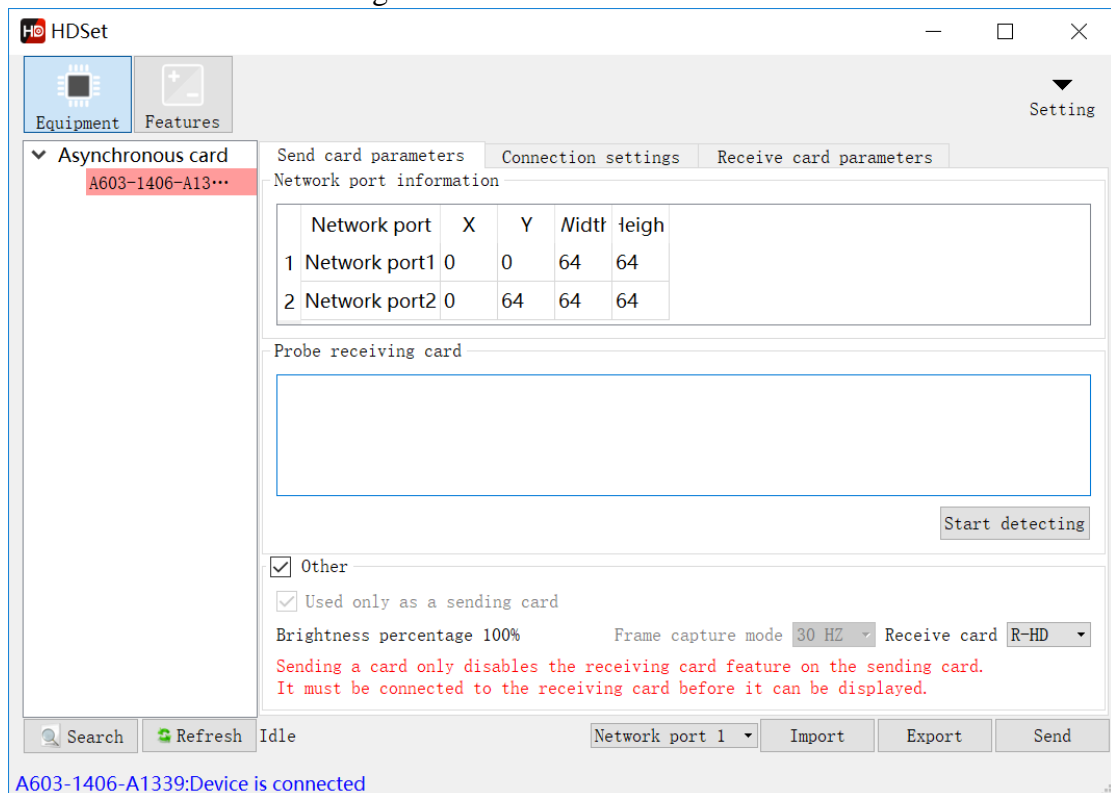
HDSet

Equipment Features

Setting

Asynchronous card
A603-1406-A13···

Send card parameters | Connection settings | Receive card parameters

Network port information

| | Network port | X | Y | Nidth | leigh |
|---|---|---|---|---|---|
| 1 | Network port1 | 0 | 0 | 64 | 64 |
| 2 | Network port2 | 0 | 64 | 64 | 64 |

Probe receiving card

Start detecting

Other

Used only as a sending card

Brightness percentage 100% Frame capture mode 30 HZ Receive card R-HD

Sending a card only disables the receiving card feature on the sending card.
It must be connected to the receiving card before it can be displayed.

Search Refresh Idle Network port 1 Import Export Send

A603-1406-A1339:Device is connected